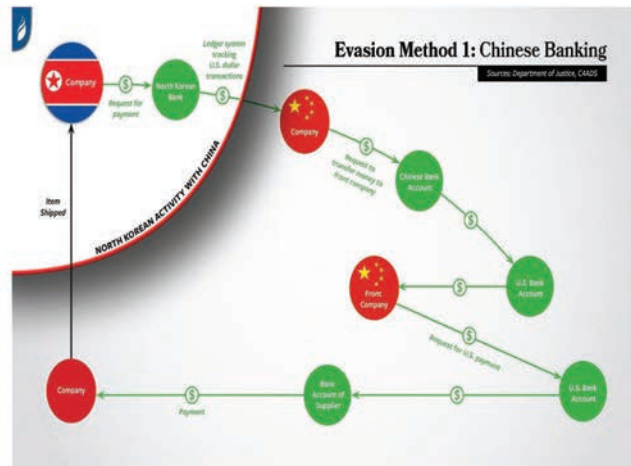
Evasion Method 1: Chinese Banking

Sources: Department of Justice, C4ADS

Company

$

Request for payment

North Korean Bank

Ledger system tracking U.S. dollar transactions

$

Company

$

Request to transfer money to front company

Chinese Bank Account

$

U.S. Bank Account

$

Front Company

$

Request for U.S. payment

U.S. Bank Account

$

Bank Account of Supplier

$

Payment

Company

Item Shipped

NORTH KOREAN ACTIVITY WITH CHINA